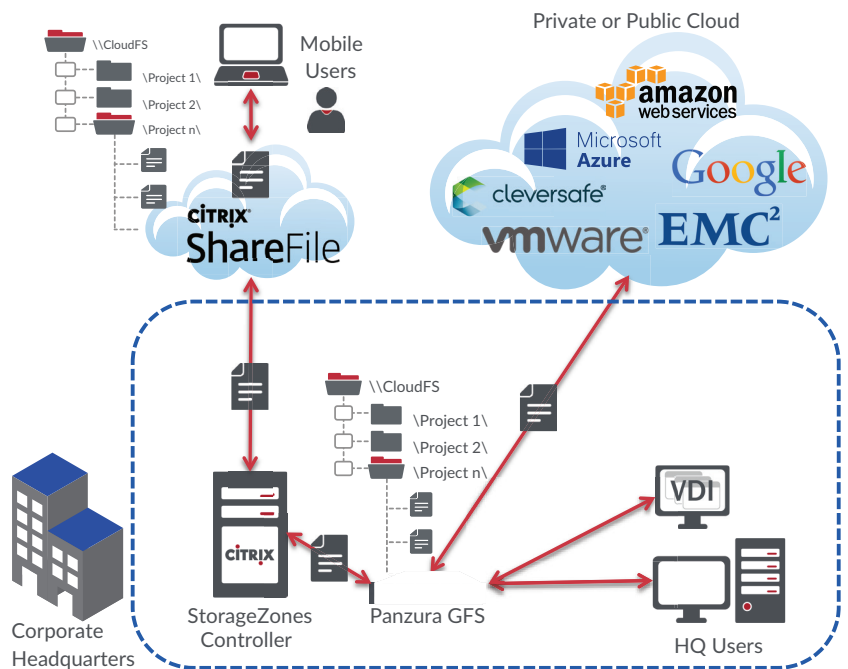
\\CloudFS
\Project 1\
\Project 2\
\Project n\

Mobile Users

CITRIX ShareFile

Private or Public Cloud

amazon web services

Microsoft Azure

Google

cleversafe

vmware

EMC²

\\CloudFS
\Project 1\
\Project 2\
\Project n\

CITRIX

StorageZones Controller

Panzura GFS

VDI

HQ Users

Corporate Headquarters